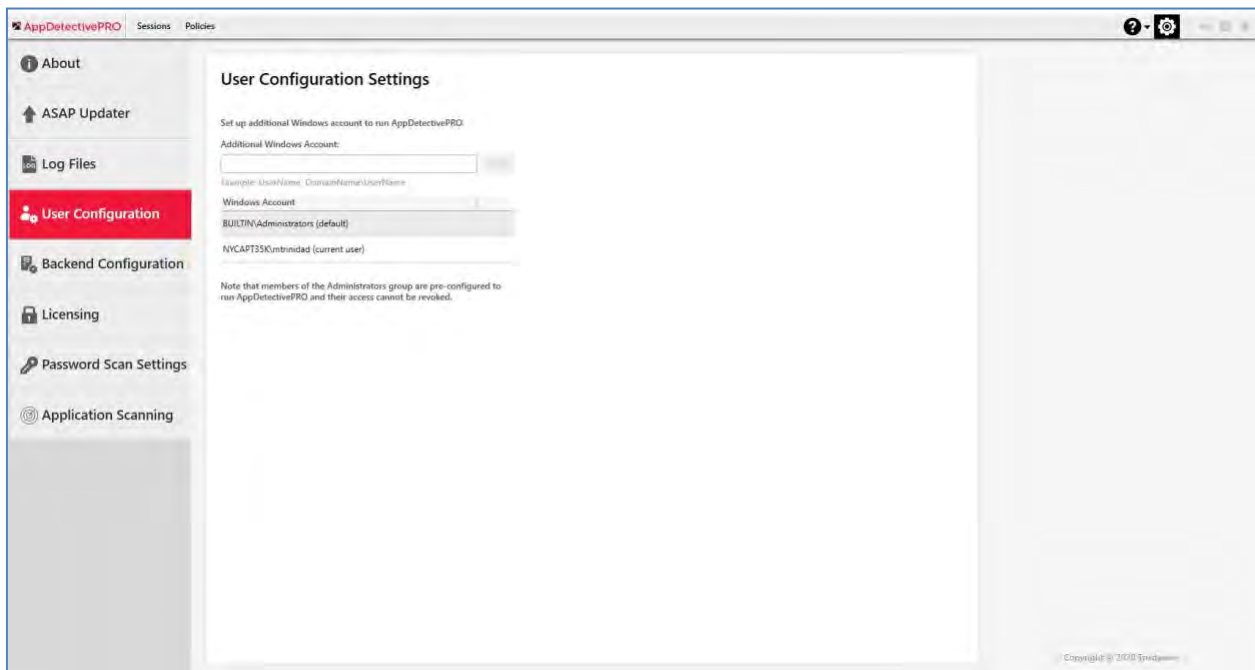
AppDetectivePRO Sessions Policies

About

ASAP Updater

Log Files

User Configuration

Backend Configuration

Licensing

Password Scan Settings

Application Scanning

User Configuration Settings

Set up additional Windows account to run AppDetectivePRO:

Additional Windows Account:

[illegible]

Example: UserName, DomainName\UserName

Windows Account

BUILTIN\Administrators (default)

NYCAPT35K\mtrinidad (current user)

Note that members of the Administrators group are pre-configured to run AppDetectivePRO and their access cannot be revoked.

Copyright © 2020 Trustwave